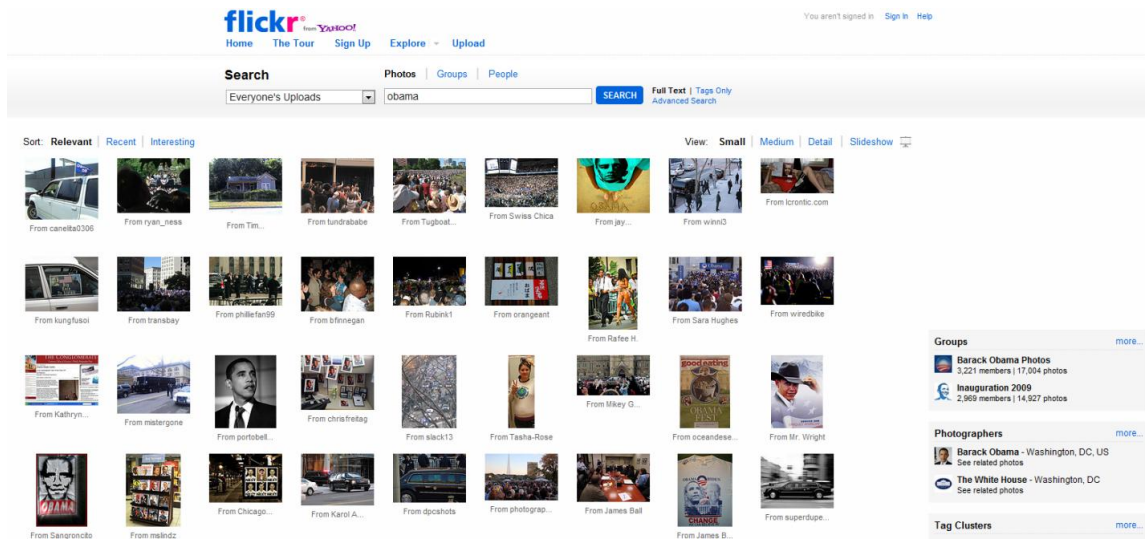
flickr from YAHOO!
Home The Tour Sign Up Explore Upload

You aren't signed in Sign In Help

Search
Photos | Groups | People
Everyone's Uploads
obama
SEARCH
Full Text | Tags Only
Advanced Search

Sort: Relevant | Recent | Interesting
View: Small | Medium | Detail | Slideshow

From canelita0306
From ryan_ness
From Tim...
From tundrababe
From Tugboat...
From Swiss Chica
From jay...
From winni3
From lcrontic.com

From kungfusoi
From transbay
From phillefan99
From bfinnegan
From Rubink1
From orangeant
From Rafee H.
From Sara Hughes
From wiredbike

From Kathryn...
From mistergone
From portobell...
From chrisfreitag
From slack13
From Tasha-Rose
From Mikey G...
From oceandese...
From Mr. Wright

From Sangroncito
From mslindz
From Chicago...
From Karol A...
From dpcshots
From photograp...
From James Ball
From James B...
From superdupe...

Groups more...
Barack Obama Photos
3,221 members | 17,004 photos
Inauguration 2009
2,969 members | 14,927 photos

Photographers more...
Barack Obama - Washington, DC, US
See related photos
The White House - Washington, DC
See related photos

Tag Clusters more...